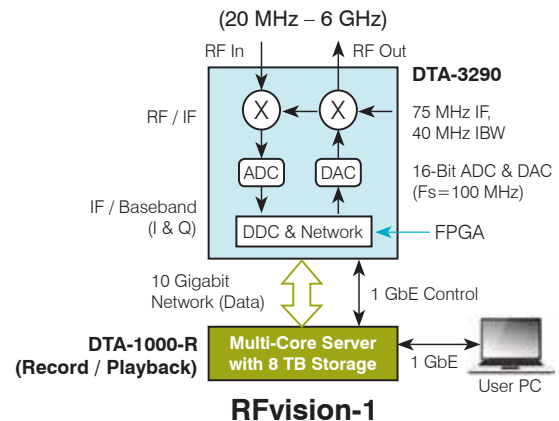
(20 MHz – 6 GHz)

RF In

RF Out

DTA-3290

RF / IF

X

X

75 MHz IF, 40 MHz IBW

ADC

DAC

16-Bit ADC & DAC (Fs=100 MHz)

IF / Baseband (I & Q)

DDC & Network

FPGA

10 Gigabit Network (Data)

1 GbE Control

DTA-1000-R (Record / Playback)

Multi-Core Server with 8 TB Storage

1 GbE

User PC

RFvision-1